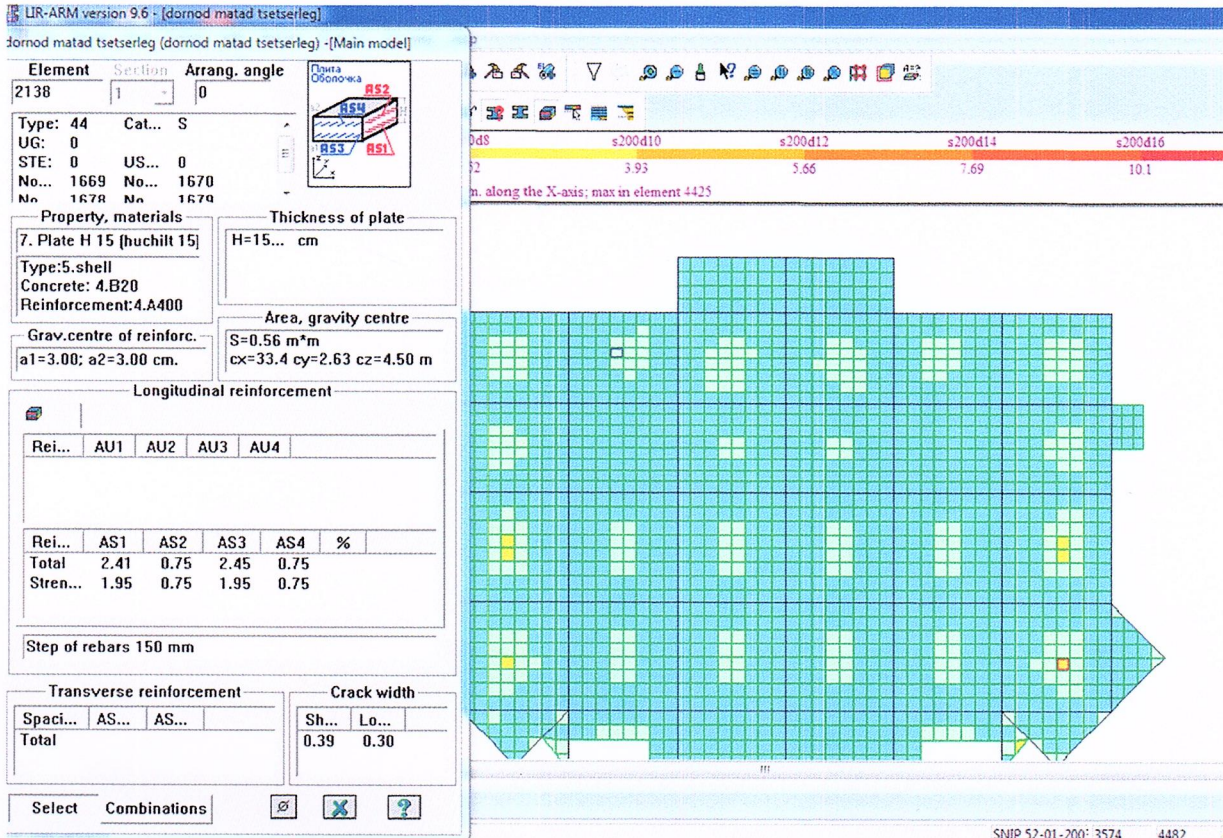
LIR-ARM version 9.6 - [dornod matad tsetserleg]

dornod matad tsetserleg (dornod matad tsetserleg) -[Main model]

Element Section Arrang. angle
2138 1 0

Плита Оболочка
AS4 AS2 AS3 AS1

Type: 44 Cat... S
UG: 0
STE: 0 US... 0
No... 1669 No... 1670
No 1678 No 1679

Property, materials
7. Plate H 15 [huchilt 15]
Type:5.shell
Concrete: 4.B20
Reinforcement:4.A400

Thickness of plate
H=15... cm

Grav.centre of reinforc.
a1=3.00; a2=3.00 cm.

Area, gravity centre
S=0.56 m*m
cx=33.4 cy=2.63 cz=4.50 m

Longitudinal reinforcement

| Rei... | AU1 | AU2 | AU3 | AU4 |
|---|---|---|---|---|

| Rei... | AS1 | AS2 | AS3 | AS4 | % |
|---|---|---|---|---|---|
| Total | 2.41 | 0.75 | 2.45 | 0.75 | |
| Stren... | 1.95 | 0.75 | 1.95 | 0.75 | |

Step of rebars 150 mm

Transverse reinforcement
| Spaci... | AS... | AS... |
|---|---|---|
| Total | | |

Crack width
| Sh... | Lo... |
|---|---|
| 0.39 | 0.30 |

Select Combinations

0d8 s200d10 s200d12 s200d14 s200d16
32 3.93 5.66 7.69 10.1
n. along the X-axis; max in element 4425

SNIP 52-01-200; 3574 4482